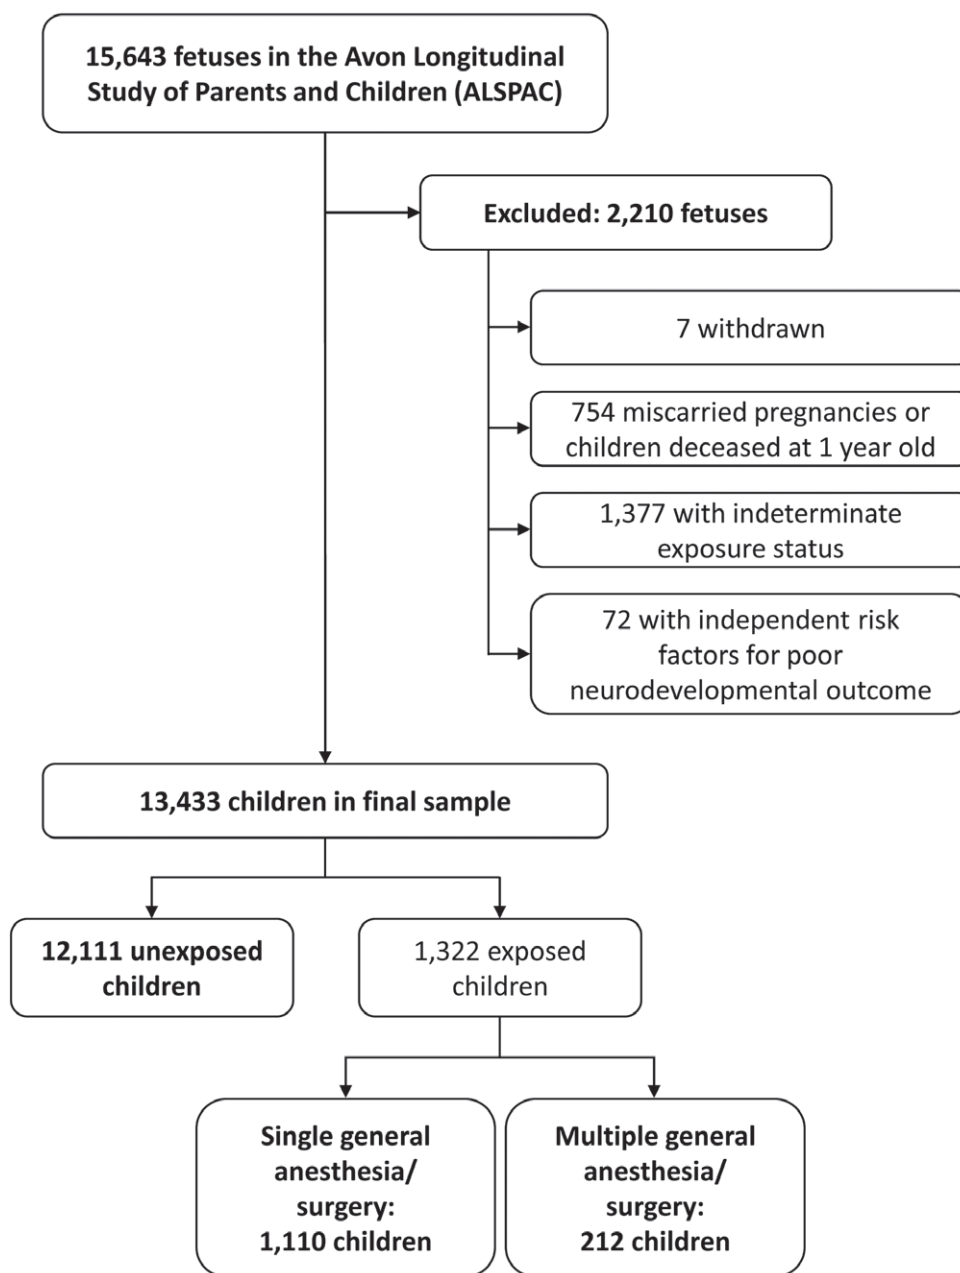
15,643 fetuses in the Avon Longitudinal Study of Parents and Children (ALSPAC)

Excluded: 2,210 fetuses

7 withdrawn

754 miscarried pregnancies or children deceased at 1 year old

1,377 with indeterminate exposure status

72 with independent risk factors for poor neurodevelopmental outcome

13,433 children in final sample

12,111 unexposed children

1,322 exposed children

Single general anesthesia/ surgery: 1,110 children

Multiple general anesthesia/ surgery: 212 children